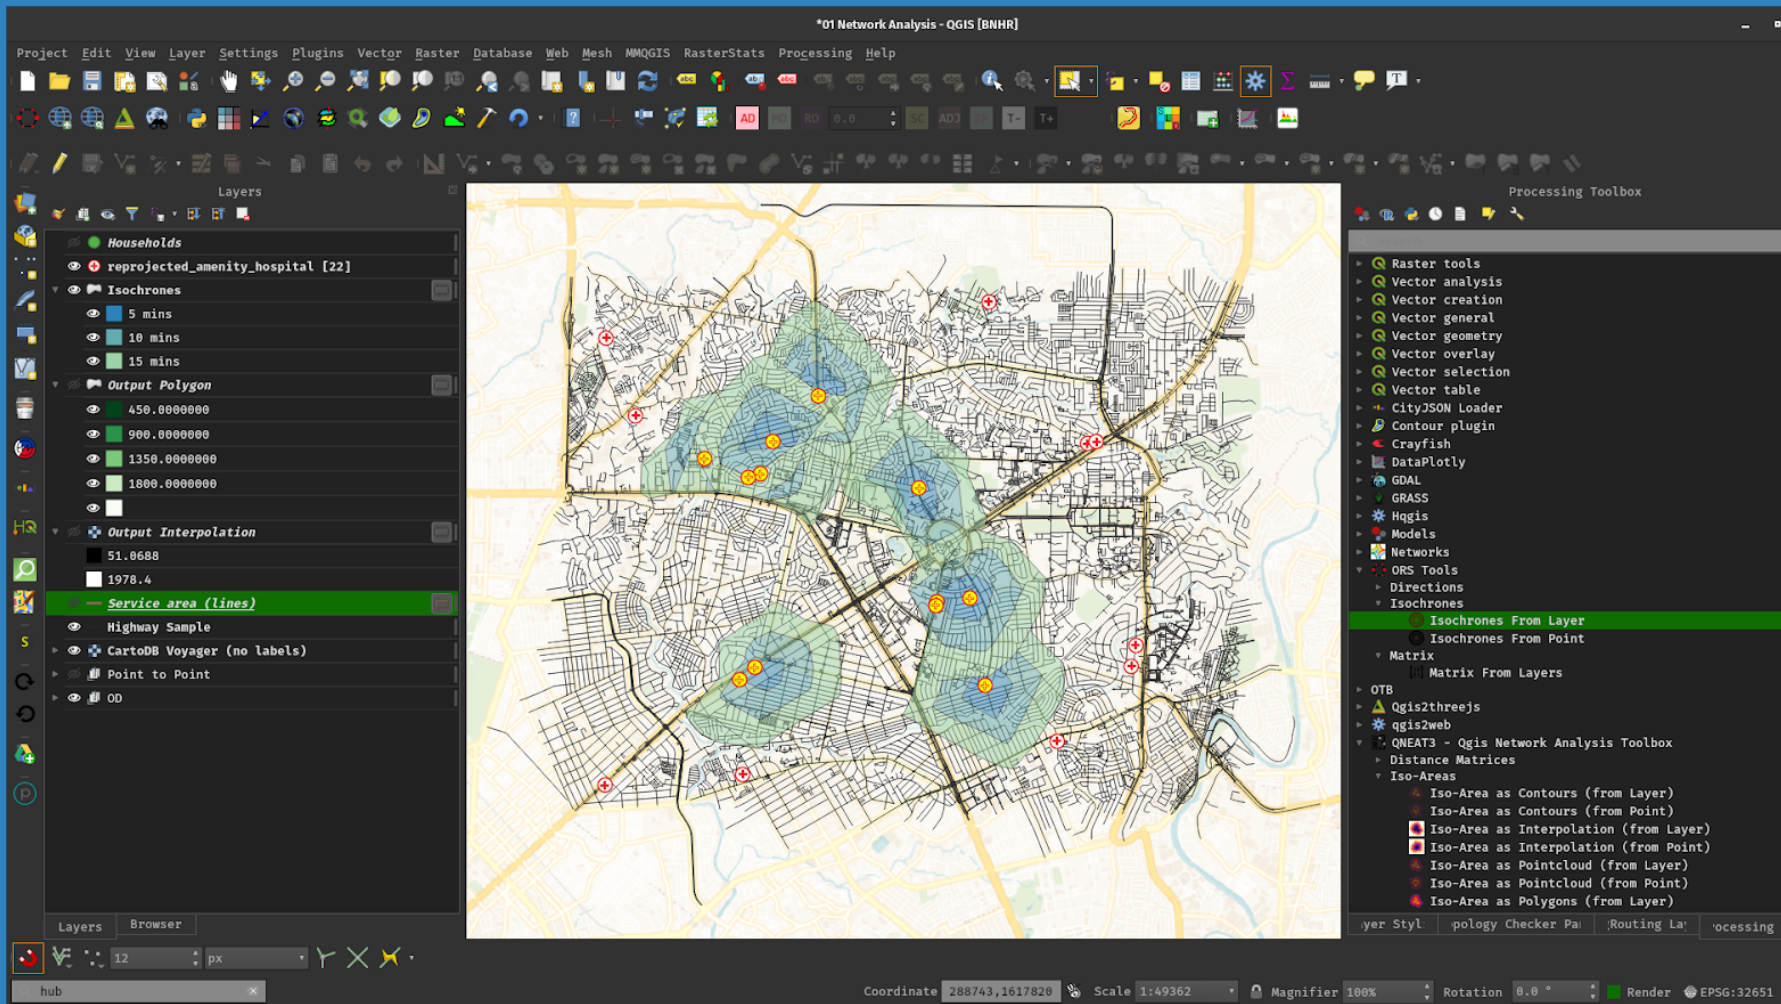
*01 Network Analysis - QGIS [BNHR]

Project Edit View Layer Settings Plugins Vector Raster Database Web Mesh MMQGIS RasterStats Processing Help

Layers

Households
reprojected_amenity_hospital [22]
Isochrones
5 mins
10 mins
15 mins
Output Polygon
450.0000000
900.0000000
1350.0000000
1800.0000000
Output Interpolation
51.0688
1978.4
Service area (lines)
Highway Sample
CartoDB Voyager (no labels)
Point to Point
OD

Layers Browser

Processing Toolbox

Raster tools
Vector analysis
Vector creation
Vector general
Vector geometry
Vector overlay
Vector selection
Vector table
CityJSON Loader
Contour plugin
Crayfish
DataPlotly
GDAL
GRASS
Hqgis
Models
Networks
ORS Tools
Directions
Isochrones
Isochrones From Layer
Isochrones From Point
Matrix
Matrix From Layers
OTB
Qgis2threejs
qgis2web
QNEAT3 - Qgis Network Analysis Toolbox
Distance Matrices
Iso-Areas
Iso-Area as Contours (from Layer)
Iso-Area as Contours (from Point)
Iso-Area as Interpolation (from Layer)
Iso-Area as Interpolation (from Point)
Iso-Area as Pointcloud (from Layer)
Iso-Area as Pointcloud (from Point)
Iso-Area as Polygons (from Layer)

iyer Styl pology Checker Pa Routing La rocessing

12 px

hub

Coordinate 288743,1617820 Scale 1:49362 Magnifier 100% Rotation 0.0 ° Render EPSG:32651